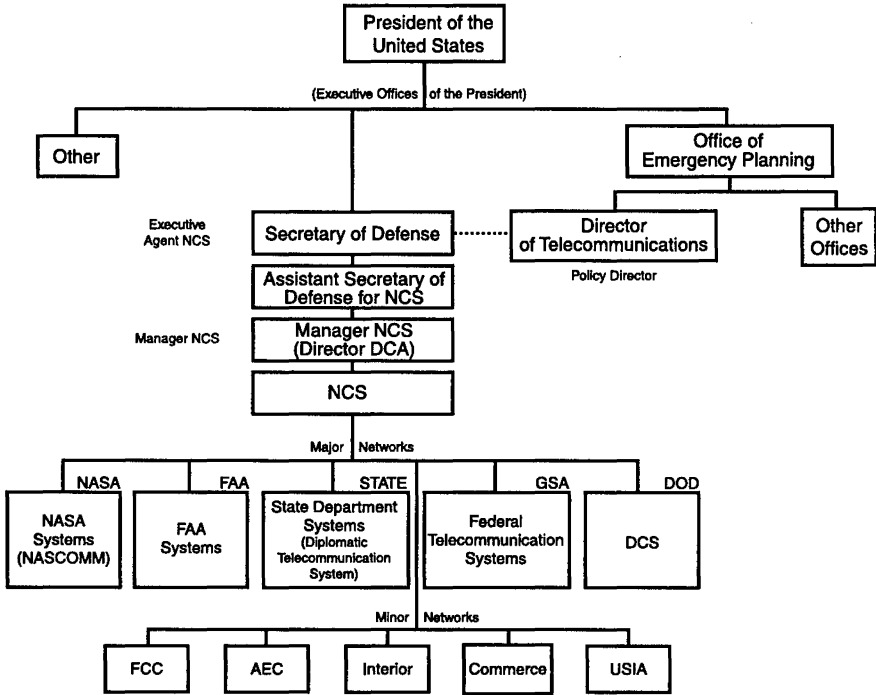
President of the United States

(Executive Offices of the President)

Other

Office of Emergency Planning

Executive Agent NCS

Secretary of Defense

Director of Telecommunications

Policy Director

Other Offices

Assistant Secretary of Defense for NCS

Manager NCS

Manager NCS (Director DCA)

NCS

Major Networks

NASA

NASA Systems (NASCOMM)

FAA

FAA Systems

STATE

State Department Systems (Diplomatic Telecommunication System)

GSA

Federal Telecommunication Systems

DOD

DCS

Minor Networks

FCC

AEC

Interior

Commerce

USIA